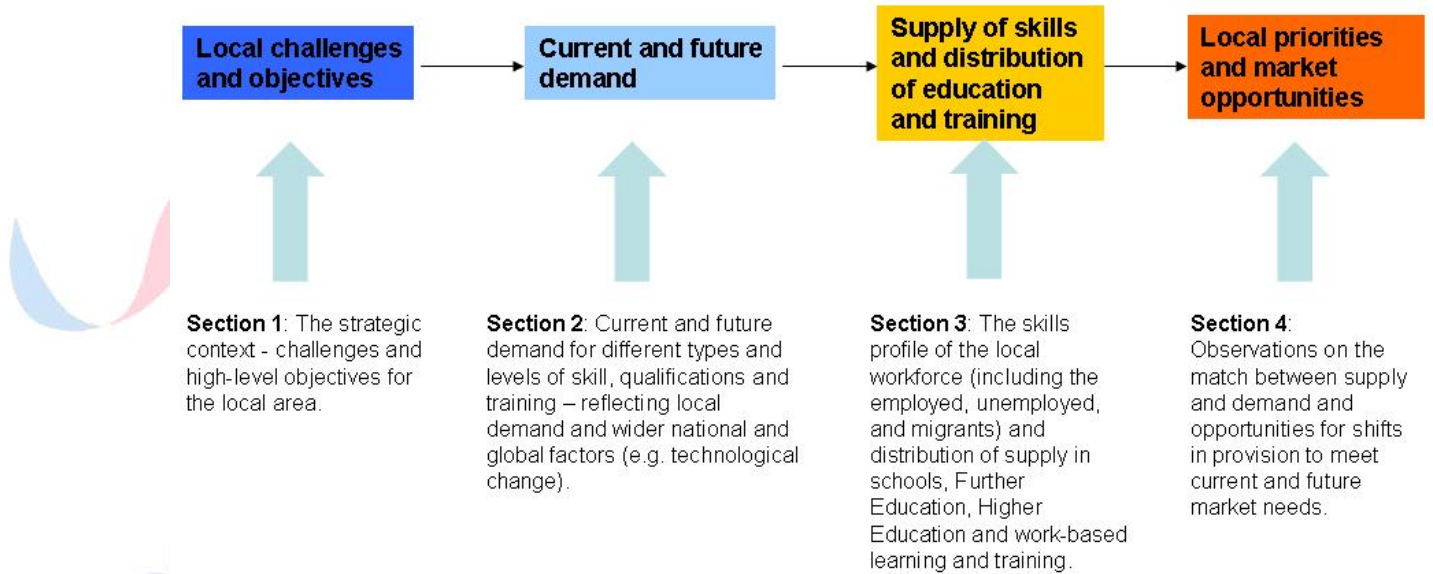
Local challenges and objectives

Current and future demand

Supply of skills and distribution of education and training

Local priorities and market opportunities

Section 1: The strategic context - challenges and high-level objectives for the local area.

Section 2: Current and future demand for different types and levels of skill, qualifications and training – reflecting local demand and wider national and global factors (e.g. technological change).

Section 3: The skills profile of the local workforce (including the employed, unemployed, and migrants) and distribution of supply in schools, Further Education, Higher Education and work-based learning and training.

Section 4: Observations on the match between supply and demand and opportunities for shifts in provision to meet current and future market needs.